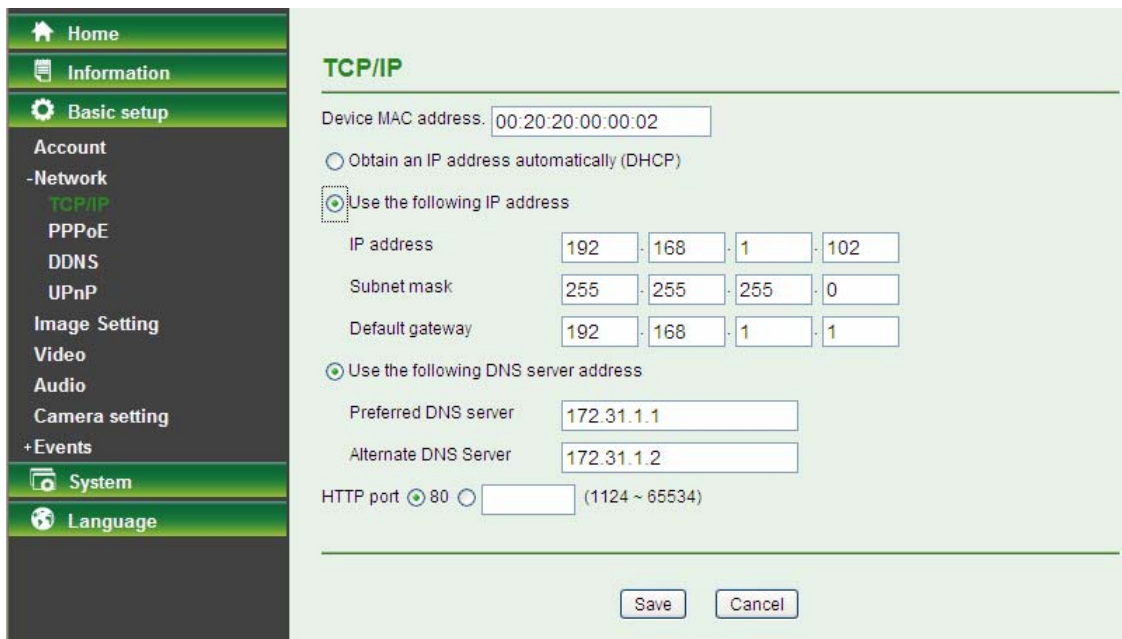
Home
Information
Basic setup
Account
-Network
TCP/IP
PPPoE
DDNS
UPnP
Image Setting
Video
Audio
Camera setting
+Events
System
Language

TCP/IP

Device MAC address. 00:20:20:00:00:02

Obtain an IP address automatically (DHCP)

Use the following IP address

| IP address | 192 | 168 | 1 | 102 |
|---|---|---|---|---|
| Subnet mask | 255 | 255 | 255 | 0 |
| Default gateway | 192 | 168 | 1 | 1 |

Use the following DNS server address

Preferred DNS server 172.31.1.1

Alternate DNS Server 172.31.1.2

HTTP port 80 (1124 ~ 65534)

Save Cancel